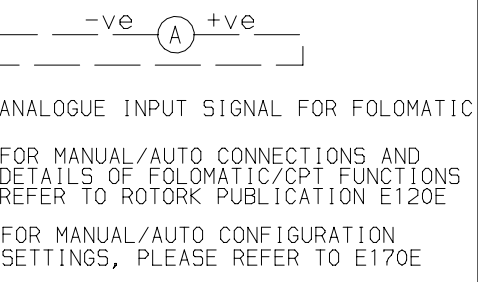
-ve A +ve

ANALOGUE INPUT SIGNAL FOR FOLOMATIC

FOR MANUAL/AUTO CONNECTIONS AND DETAILS OF FOLOMATIC/CPT FUNCTIONS REFER TO ROTORK PUBLICATION E120E

FOR MANUAL/AUTO CONFIGURATION SETTINGS, PLEASE REFER TO E170E